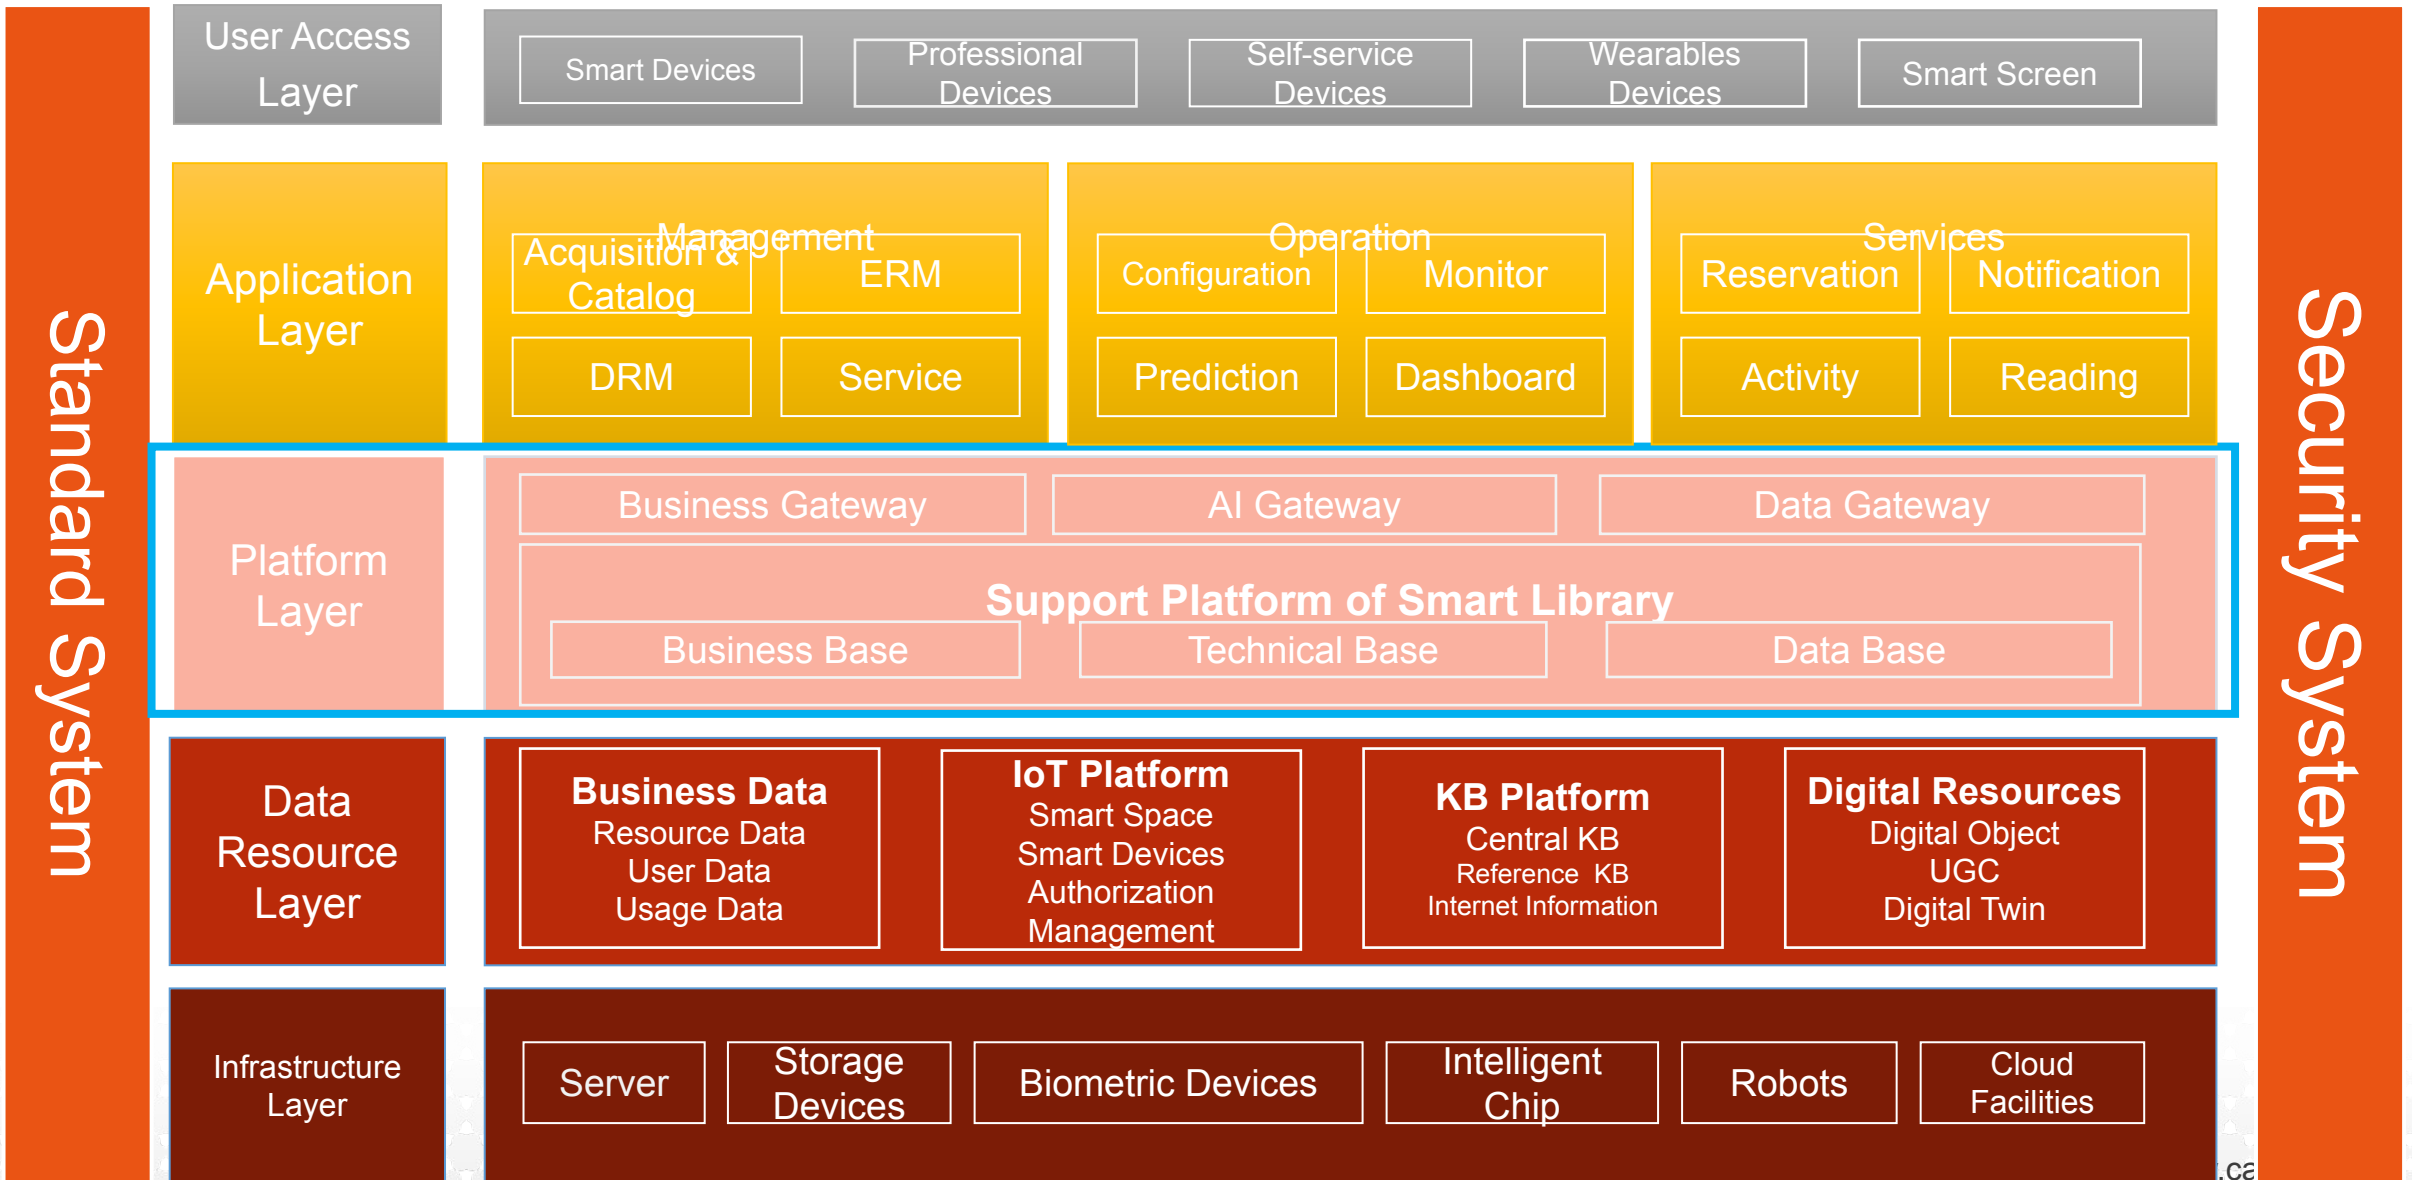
Standard System

User Access Layer

Smart Devices

Professional Devices

Self-service Devices

Wearables Devices

Smart Screen

Application Layer

Management

Acquisition & Catalog

ERM

DRM

Service

Operation

Configuration

Monitor

Prediction

Dashboard

Services

Reservation

Notification

Activity

Reading

Platform Layer

Business Gateway

AI Gateway

Data Gateway

Support Platform of Smart Library

Business Base

Technical Base

Data Base

Data Resource Layer

Business Data
Resource Data
User Data
Usage Data

IoT Platform
Smart Space
Smart Devices
Authorization
Management

KB Platform
Central KB
Reference KB
Internet Information

Digital Resources
Digital Object
UGC
Digital Twin

Infrastructure Layer

Server

Storage Devices

Biometric Devices

Intelligent Chip

Robots

Cloud Facilities

Security System

.ca